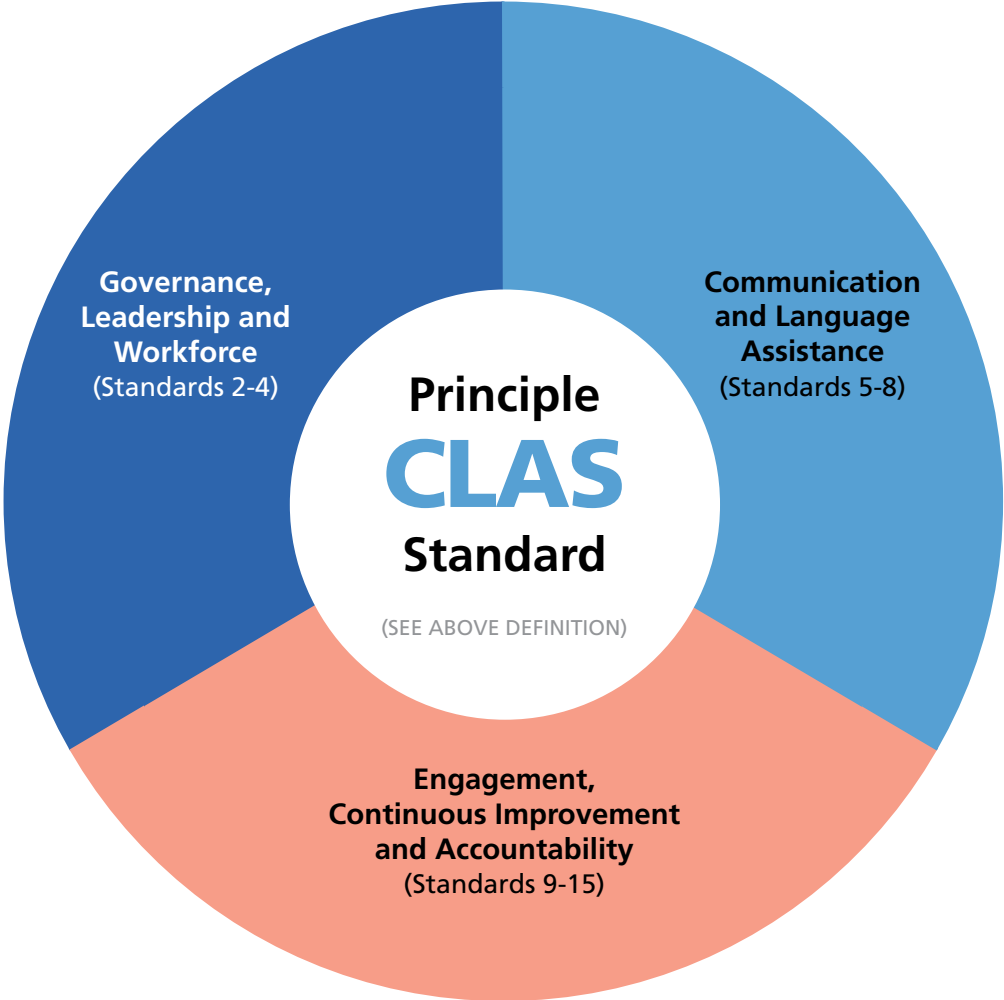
Governance, Leadership and Workforce
(Standards 2-4)

Communication and Language Assistance
(Standards 5-8)

Principle
CLAS
Standard

(SEE ABOVE DEFINITION)

Engagement, Continuous Improvement and Accountability
(Standards 9-15)